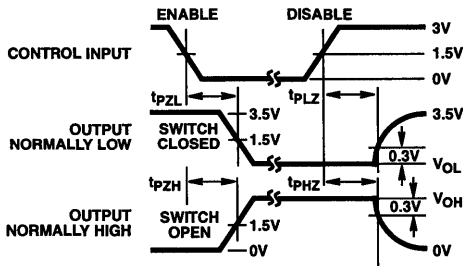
ENABLE

DISABLE

3V

1.5V

0V

CONTROL INPUT

$t_{PZL}$

$t_{PLZ}$

3.5V

OUTPUT NORMALLY LOW

SWITCH CLOSED

1.5V

3.5V

0.3V

$V_{OL}$

$t_{PZH}$

$t_{PHZ}$

0.3V

$V_{OH}$

OUTPUT NORMALLY HIGH

SWITCH OPEN

1.5V

0V

0V